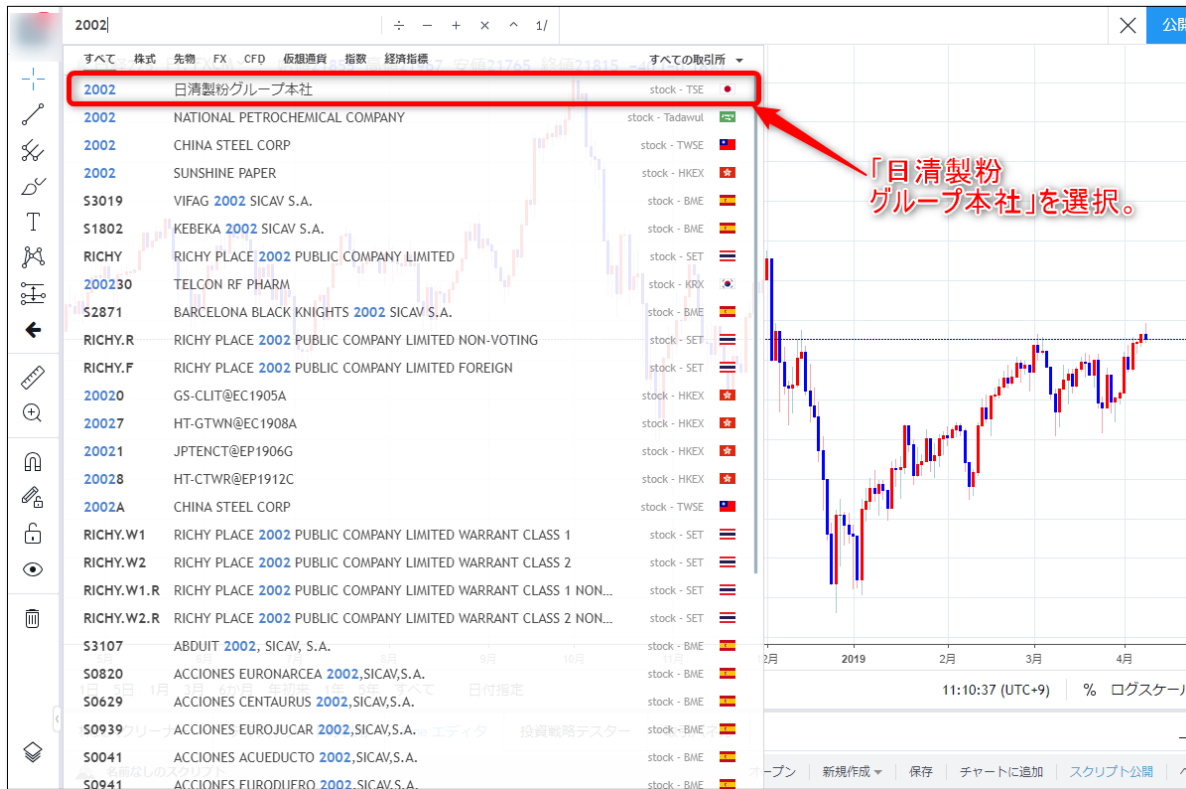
2002 ÷ − + × ^ 1/

公開

すべて 株式 先物 FX CFD 仮想通貨 指数 経済指標 すべての取引所

| | | |
|---|---|---|
| 2002 | 日清製粉グループ本社 | stock - TSE |
| 2002 | NATIONAL PETROCHEMICAL COMPANY | stock - Tadawul |
| 2002 | CHINA STEEL CORP | stock - TWSE |
| 2002 | SUNSHINE PAPER | stock - HKEX |
| S3019 | VIFAG 2002 SICAV S.A. | stock - BME |
| S1802 | KEBEKA 2002 SICAV S.A. | stock - BME |
| RICHY | RICHY PLACE 2002 PUBLIC COMPANY LIMITED | stock - SET |
| 200230 | TELCON RF PHARM | stock - KRX |
| S2871 | BARCELONA BLACK KNIGHTS 2002 SICAV S.A. | stock - BME |
| RICHY.R | RICHY PLACE 2002 PUBLIC COMPANY LIMITED NON-VOTING | stock - SET |
| RICHY.F | RICHY PLACE 2002 PUBLIC COMPANY LIMITED FOREIGN | stock - SET |
| 20020 | GS-CLIT@EC1905A | stock - HKEX |
| 20027 | HT-GTWN@EC1908A | stock - HKEX |
| 20021 | JPTENCT@EP1906G | stock - HKEX |
| 20028 | HT-CTWR@EP1912C | stock - HKEX |
| 2002A | CHINA STEEL CORP | stock - TWSE |
| RICHY.W1 | RICHY PLACE 2002 PUBLIC COMPANY LIMITED WARRANT CLASS 1 | stock - SET |
| RICHY.W2 | RICHY PLACE 2002 PUBLIC COMPANY LIMITED WARRANT CLASS 2 | stock - SET |
| RICHY.W1.R | RICHY PLACE 2002 PUBLIC COMPANY LIMITED WARRANT CLASS 1 NON... | stock - SET |
| RICHY.W2.R | RICHY PLACE 2002 PUBLIC COMPANY LIMITED WARRANT CLASS 2 NON... | stock - SET |
| S3107 | ABDUIT 2002, SICAV, S.A. | stock - BME |
| S0820 | ACCIONES EURONARCEA 2002,SICAV,S.A. | stock - BME |
| S0629 | ACCIONES CENTAURUS 2002,SICAV,S.A. | stock - BME |
| S0939 | ACCIONES EUROJUCAR 2002,SICAV,S.A. | stock - BME |
| S0041 | ACCIONES ACUEDUCTO 2002,SICAV,S.A. | stock - BME |
| S0941 | ACCIONES EURODUERO 2002,SICAV,S.A. | stock - BME |

「日清製粉グループ本社」を選択。

2月 2019 2月 3月 4月

11:10:37 (UTC+9) % ログスケール

オープン 新規作成 保存 チャートに追加 スクリプト公開